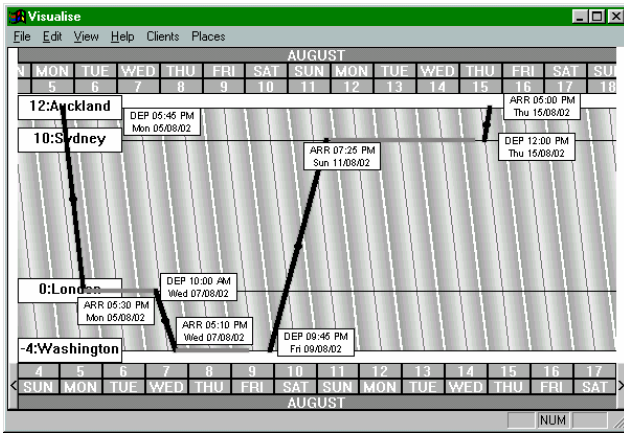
Visualise

File Edit View Help Clients Places

AUGUST

N MON TUE WED THU FRI SAT SUN MON TUE WED THU FRI SAT SU

5 6 7 8 9 10 11 12 13 14 15 16 17 18

12:Auckland

DEP 05:45 PM
Mon 05/08/02

ARR 05:00 PM
Thu 15/08/02

10:Sydney

ARR 07:25 PM
Sun 11/08/02

DEP 12:00 PM
Thu 15/08/02

DEP 10:00 AM
Wed 07/08/02

0:London

ARR 05:30 PM
Mon 05/08/02

ARR 05:10 PM
Wed 07/08/02

DEP 09:45 PM
Fri 09/08/02

-4:Washington

4 5 6 7 8 9 10 11 12 13 14 15 16 17

SUN MON TUE WED THU FRI SAT SUN MON TUE WED THU FRI SAT

AUGUST

NUM